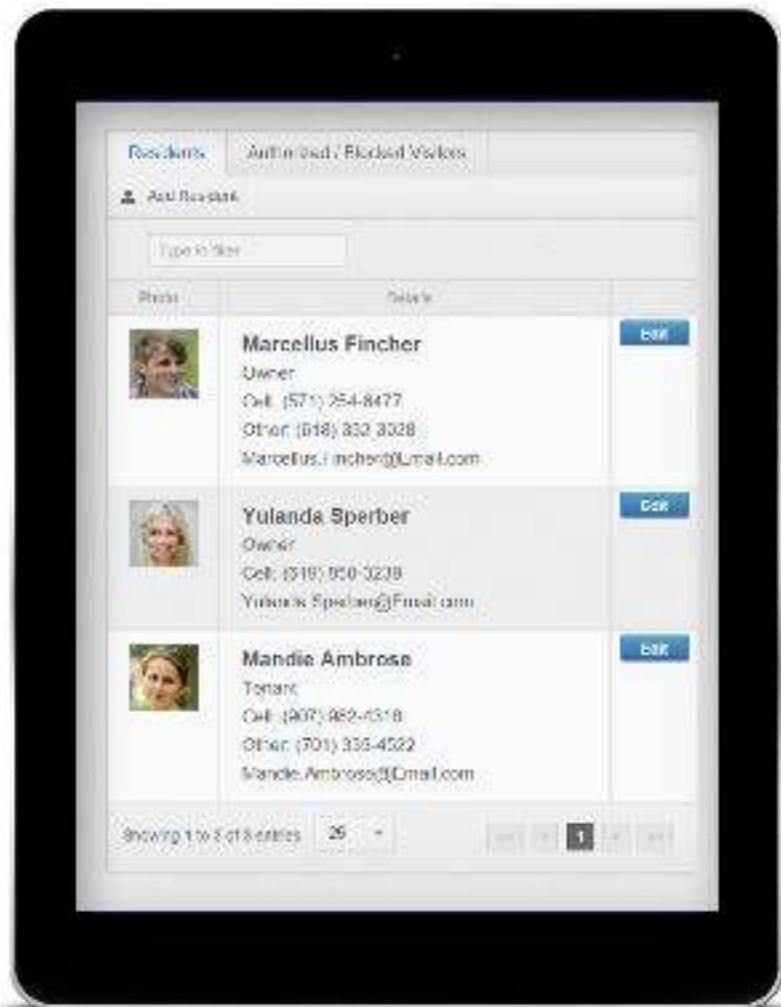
Residents | Authorized / Blocked Visitors

Add Resident

Type to filter

| Photo | Details | |
|---|---|---|
| | **Marcellus Fincher** Owner Cell: (571) 254-8477 Other: (918) 332 3328 Marcellus.Fincher@Email.com | Edit |
| | **Yulanda Sperber** Owner Cell: (319) 950-3239 Yulanda.Sperber@Email.com | Edit |
| | **Mandie Ambrose** Tenant Cell: (907) 982-4318 Other: (701) 335-4522 Mandie.Ambrose@Email.com | Edit |

Showing 1 to 3 of 3 entries 25

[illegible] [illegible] 1 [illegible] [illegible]